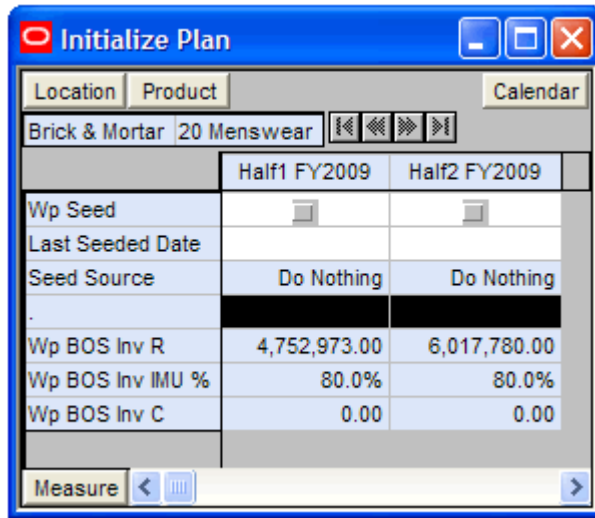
Initialize Plan

Location | Product | Calendar

Brick & Mortar | 20 Menswear

|  | Half1 FY2009 | Half2 FY2009 |
|---|---|---|
| Wp Seed |  |  |
| Last Seeded Date |  |  |
| Seed Source | Do Nothing | Do Nothing |
| . |  |  |
| Wp BOS Inv R | 4,752,973.00 | 6,017,780.00 |
| Wp BOS Inv IMU % | 80.0% | 80.0% |
| Wp BOS Inv C | 0.00 | 0.00 |

Measure